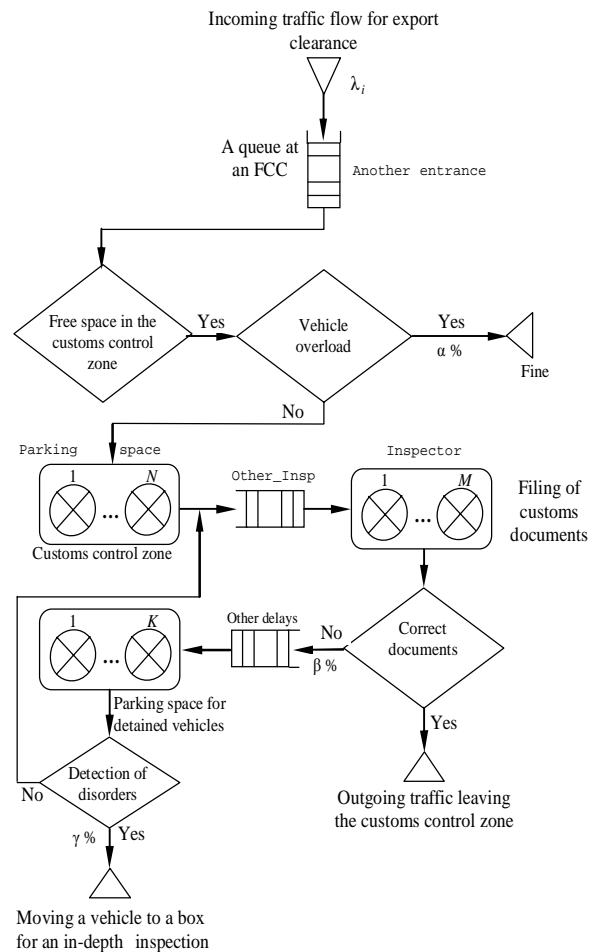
Incoming traffic flow for export clearance

$\lambda_i$

A queue at an FCC

Another entrance

Free space in the customs control zone

Yes

Vehicle overload

Yes

α %

Fine

No

Parking space

1

...

N

Customs control zone

Other_Insp

Inspector

1

...

M

Filing of customs documents

1

...

K

Other delays

No

β %

Correct documents

Parking space for detained vehicles

Yes

Detection of disorders

No

γ %

Yes

Outgoing traffic leaving the customs control zone

Moving a vehicle to a box for an in-depth inspection